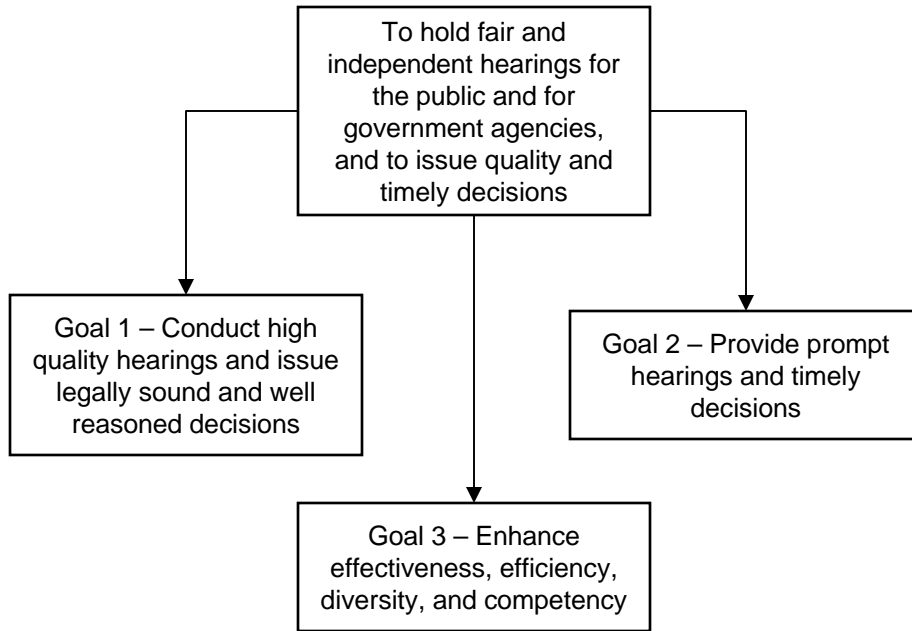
To hold fair and independent hearings for the public and for government agencies, and to issue quality and timely decisions

Goal 1 – Conduct high quality hearings and issue legally sound and well reasoned decisions

Goal 2 – Provide prompt hearings and timely decisions

Goal 3 – Enhance effectiveness, efficiency, diversity, and competency